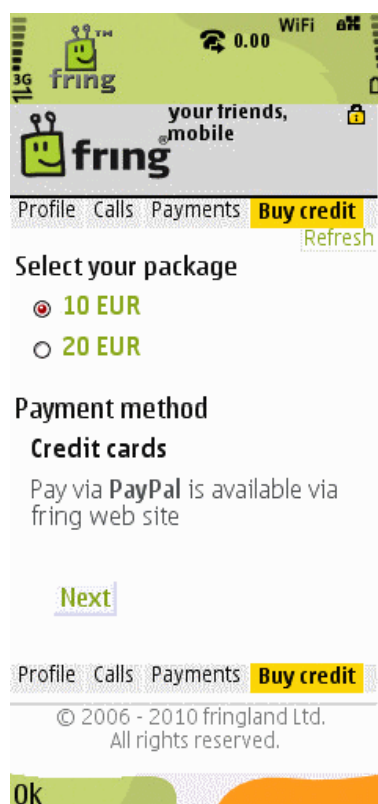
TM
3G
fring
0.00
WiFi

fring
your friends, mobile
®

Profile Calls Payments Buy credit
Refresh

Select your package

10 EUR

20 EUR

Payment method

Credit cards

Pay via PayPal is available via fring web site

Next

Profile Calls Payments Buy credit

© 2006 - 2010 fringland Ltd. All rights reserved.

Ok